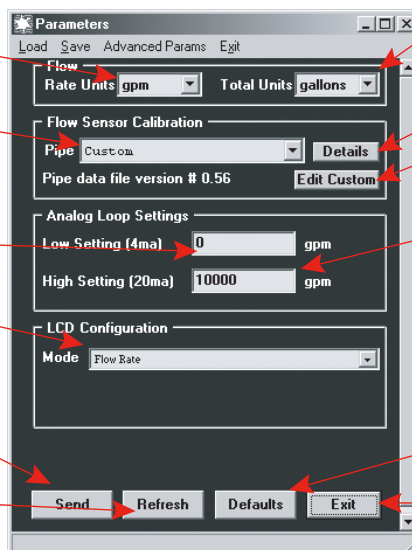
Parameters

Load Save Advanced Params Exit

Flow

Rate Units gpm

Total Units gallons

Flow Sensor Calibration

Pipe Custom

Details

Pipe data file version # 0.56

Edit Custom

Analog Loop Settings

Low Setting (4ma) 0 gpm

High Setting (20ma) 10000 gpm

LCD Configuration

Mode Flow Rate

Send

Refresh

Defaults

Exit